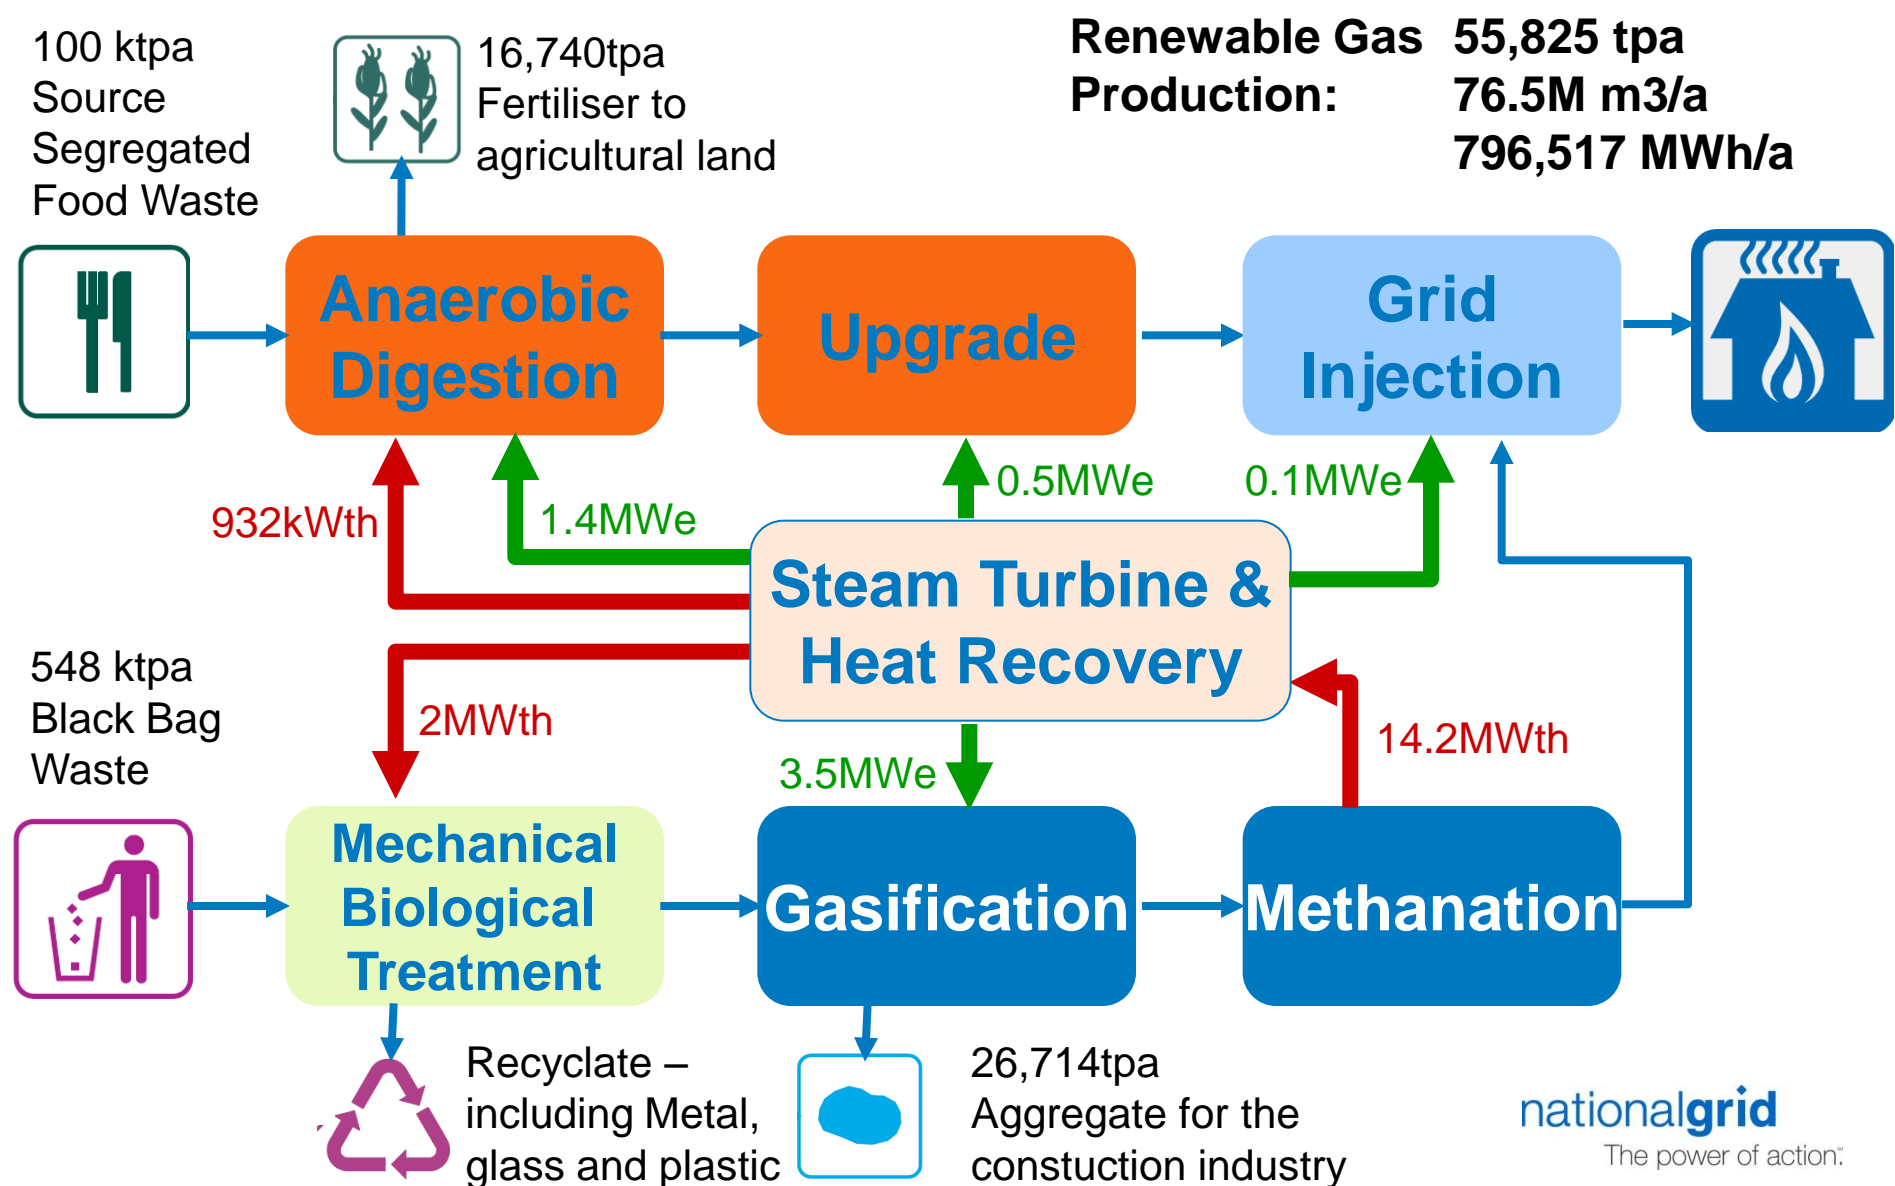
100 ktpa Source Segregated Food Waste

16,740tpa Fertiliser to agricultural land

Renewable Gas Production: 55,825 tpa
76.5M m3/a
796,517 MWh/a

Anaerobic Digestion

Upgrade

Grid Injection

932kWth

1.4MWe

0.5MWe

0.1MWe

Steam Turbine & Heat Recovery

548 ktpa Black Bag Waste

2MWth

3.5MWe

14.2MWth

Mechanical Biological Treatment

Gasification

Methanation

Recyclate – including Metal, glass and plastic

26,714tpa Aggregate for the constuction industry

nationalgrid
The power of action.